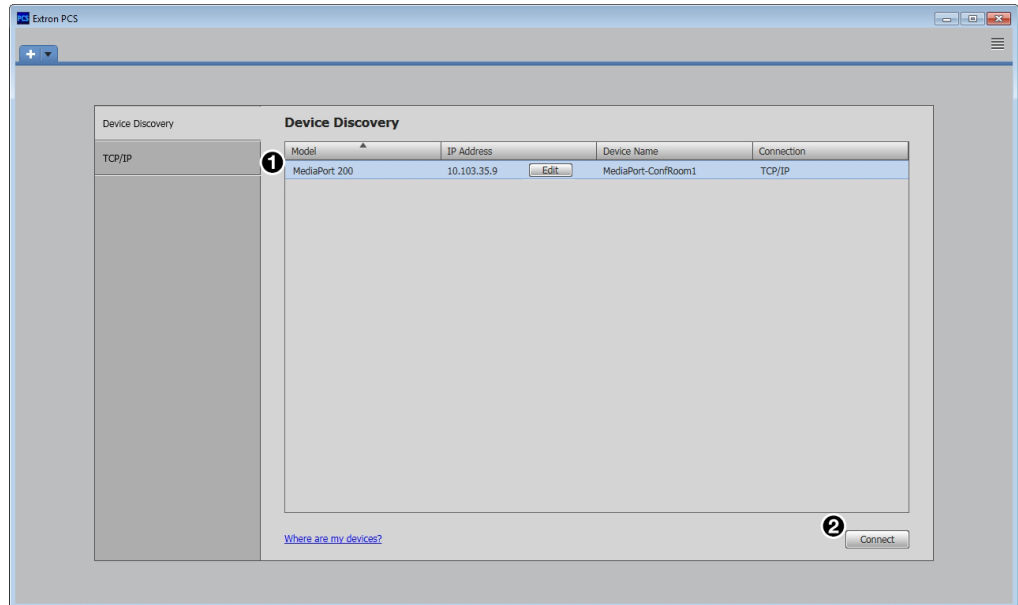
PCS Extron PCS

Device Discovery

TCP/IP

Device Discovery

1

| Model | IP Address | Device Name | Connection |
|---|---|---|---|
| MediaPort 200 | 10.103.35.9 Edit | MediaPort-ConfRoom1 | TCP/IP |

Where are my devices?

2

Connect